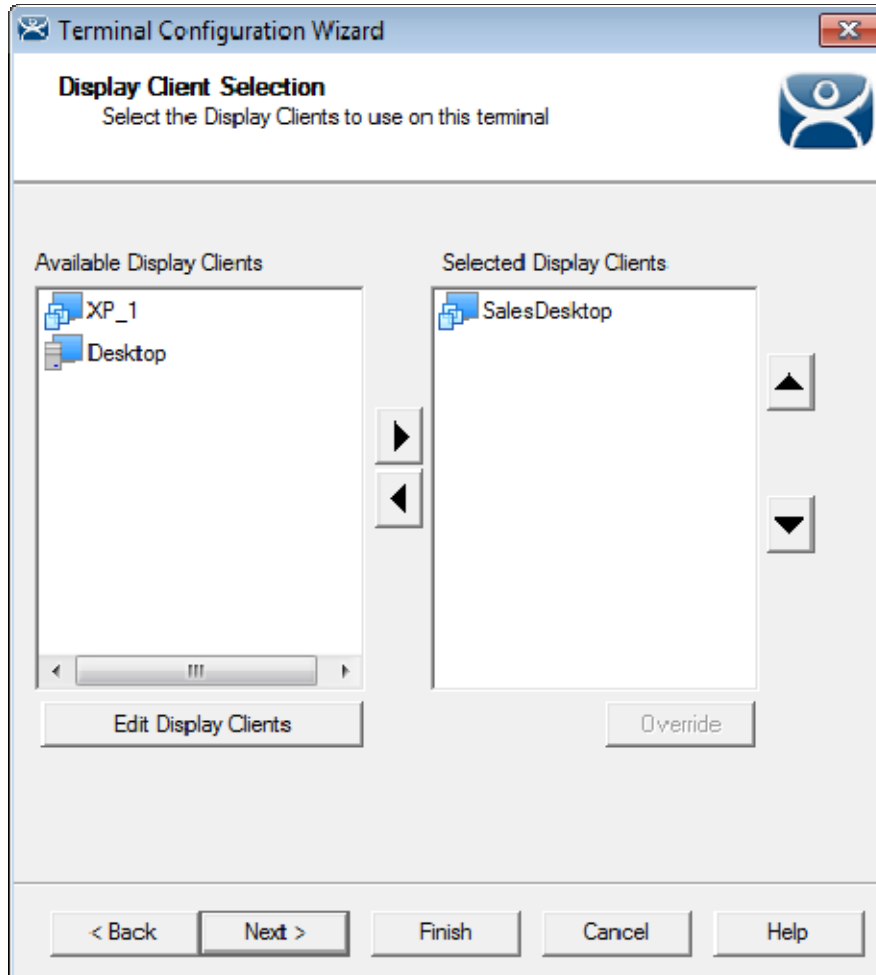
Terminal Configuration Wizard

Display Client Selection
Select the Display Clients to use on this terminal

Available Display Clients

XP_1
Desktop

Selected Display Clients

SalesDesktop

Edit Display Clients

Override

< Back
Next >
Finish
Cancel
Help